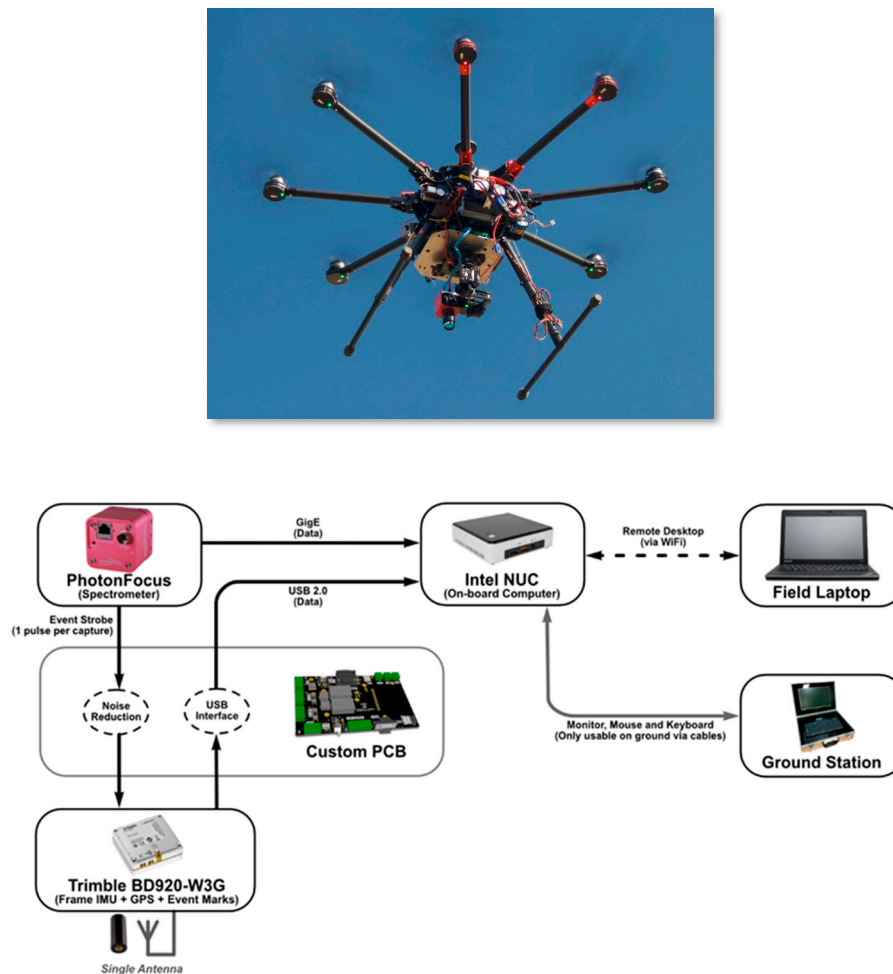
PhotonFocus
(Spectrometer)

GigE
(Data)

Intel NUC
(On-board Computer)

Remote Desktop
(via WiFi)

Field Laptop

USB 2.0
(Data)

Event Strobe
(1 pulse per capture)

Noise Reduction

USB Interface

Custom PCB

Monitor, Mouse and Keyboard
(Only usable on ground via cables)

Ground Station

Trimble BD920-W3G
(Frame IMU + GPS + Event Marks)

Single Antenna